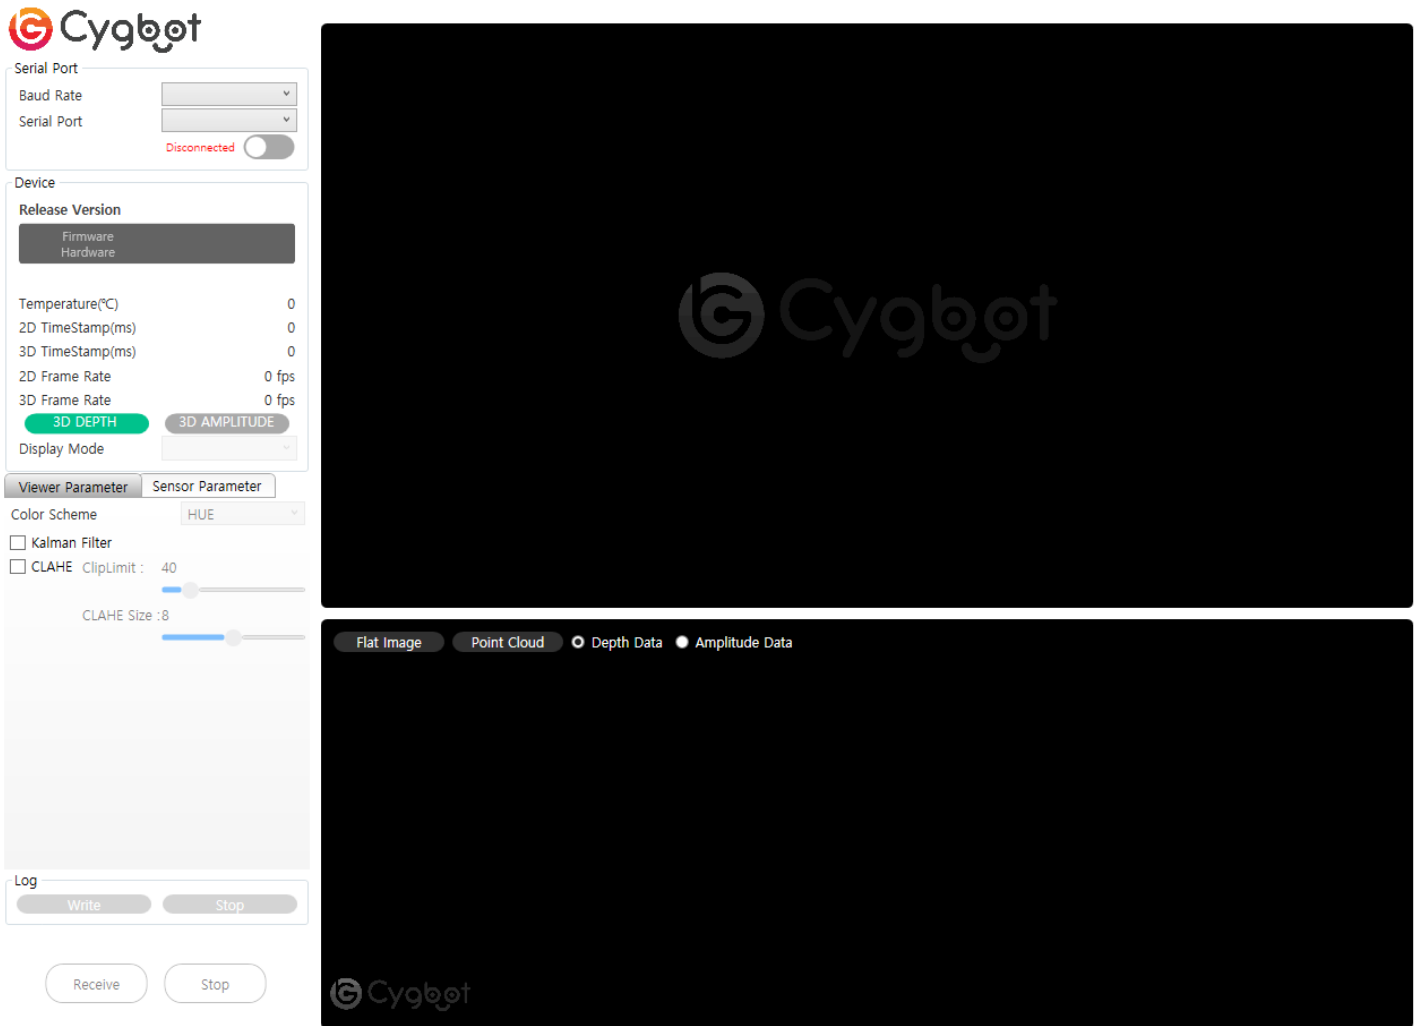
Cygbot

Serial Port
Baud Rate
Serial Port
Disconnected

Device
Release Version
Firmware
Hardware

Temperature(℃) 0
2D TimeStamp(ms) 0
3D TimeStamp(ms) 0
2D Frame Rate 0 fps
3D Frame Rate 0 fps
3D DEPTH
3D AMPLITUDE
Display Mode

Viewer Parameter
Sensor Parameter
Color Scheme HUE
Kalman Filter
CLAHE ClipLimit : 40
CLAHE Size :8

Log
Write
Stop

Receive
Stop

Cygbot

Flat Image
Point Cloud
Depth Data
Amplitude Data

Cygbot